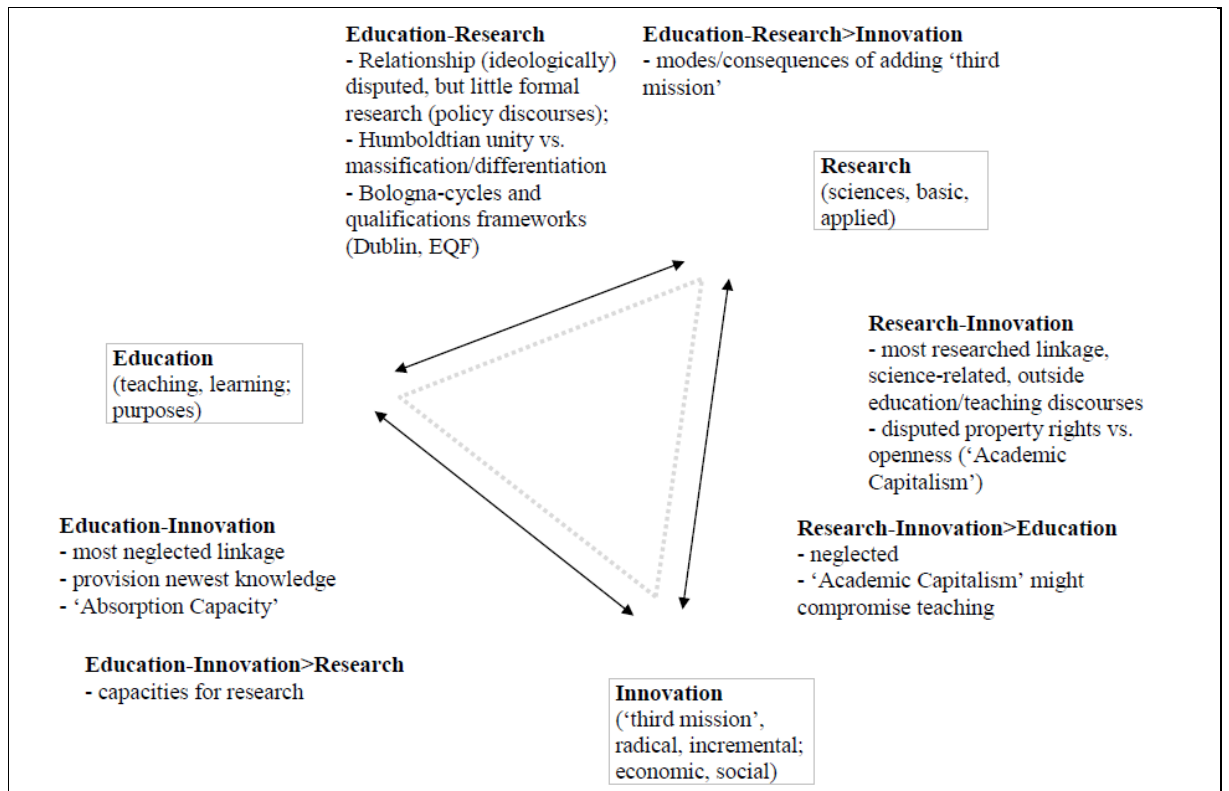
**Education-Research**
- Relationship (ideologically) disputed, but little formal research (policy discourses);
- Humboldtian unity vs. massification/differentiation
- Bologna-cycles and qualifications frameworks (Dublin, EQF)

**Education-Research>Innovation**
- modes/consequences of adding 'third mission'

**Research**
(sciences, basic, applied)

**Research-Innovation**
- most researched linkage, science-related, outside education/teaching discourses
- disputed property rights vs. openness ('Academic Capitalism')

**Education**
(teaching, learning; purposes)

**Education-Innovation**
- most neglected linkage
- provision newest knowledge
- 'Absorption Capacity'

**Research-Innovation>Education**
- neglected
- 'Academic Capitalism' might compromise teaching

**Education-Innovation>Research**
- capacities for research

**Innovation**
('third mission', radical, incremental; economic, social)